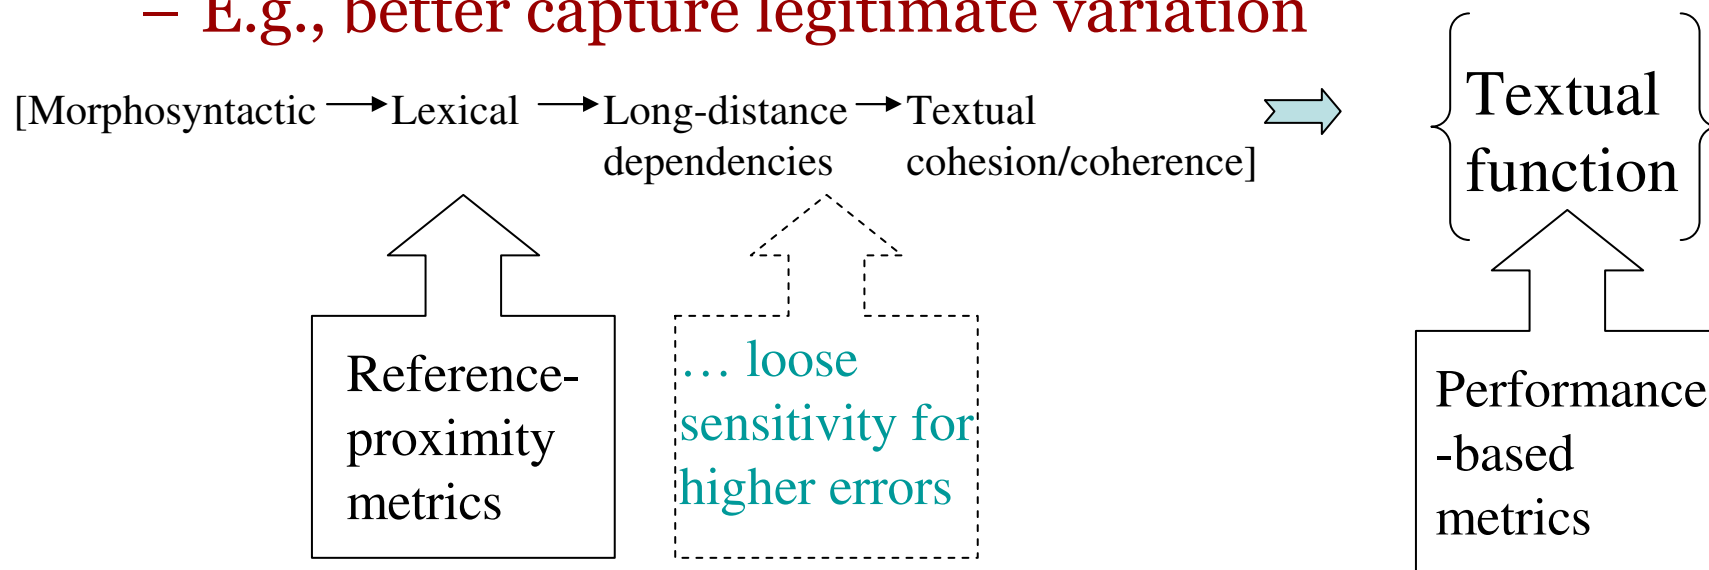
– E.g., better capture legitimate variation

[Morphosyntactic → Lexical → Long-distance dependencies → Textual cohesion/coherence]

Textual function

Reference-proximity metrics

… loose sensitivity for higher errors

Performance-based metrics